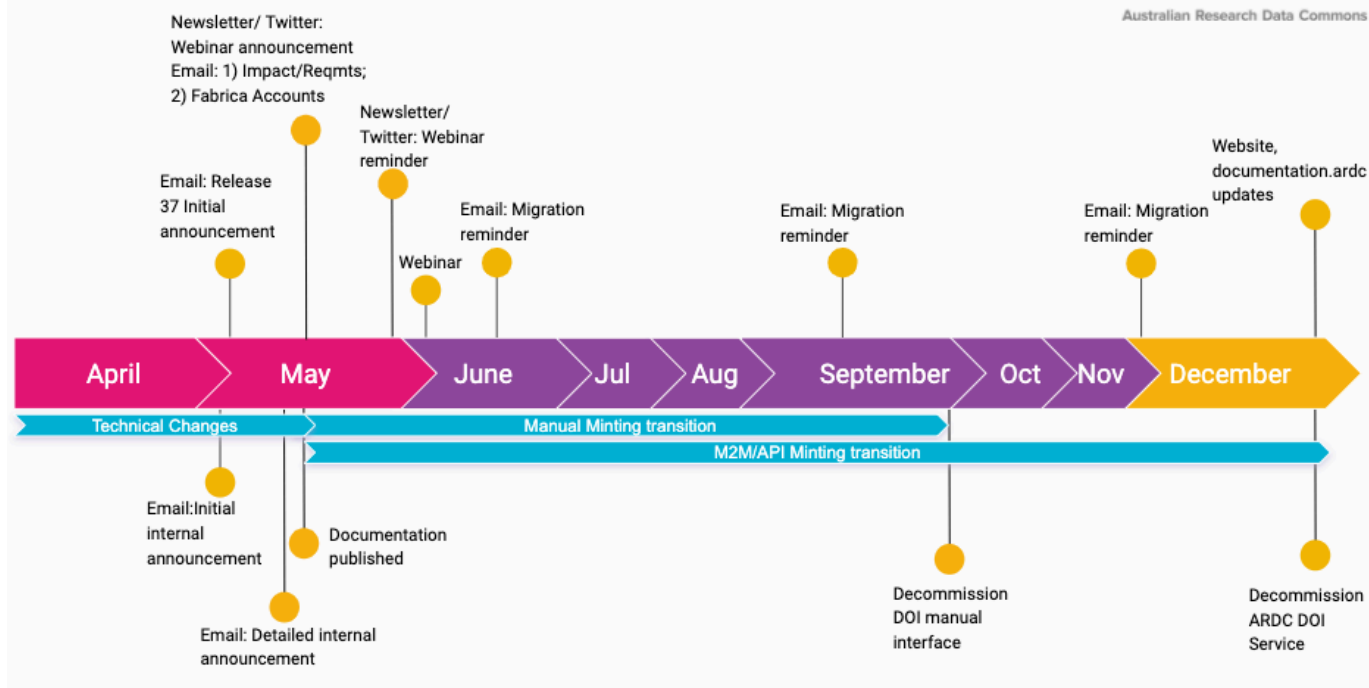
Australian Research Data Commons

Newsletter/ Twitter: Webinar announcement Email: 1) Impact/Reqmts; 2) Fabrica Accounts

Newsletter/ Twitter: Webinar reminder

Email: Release 37 Initial announcement

Email: Migration reminder

Webinar

Email: Migration reminder

Email: Migration reminder

Website, documentation.ardc updates

April
May
June
Jul
Aug
September
Oct
Nov
December

Technical Changes
Manual Minting transition
M2M/API Minting transition

Email:Initial internal announcement

Documentation published

Email: Detailed internal announcement

Decommission DOI manual interface

Decommission ARDC DOI Service